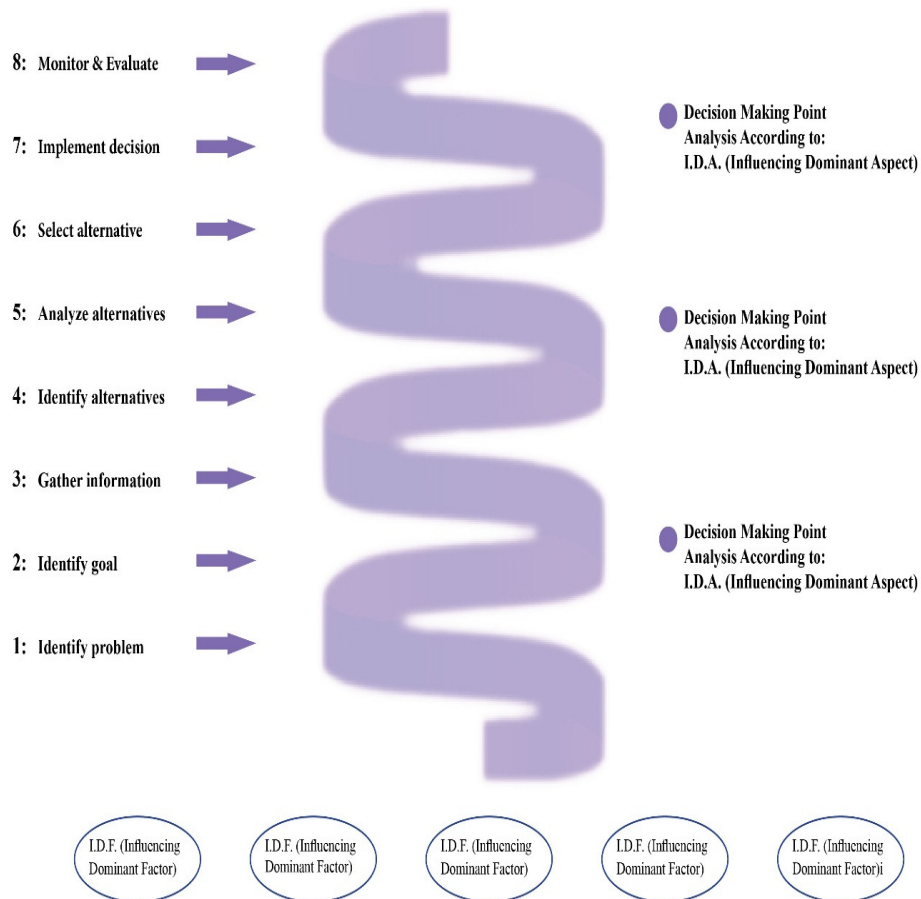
8: Monitor & Evaluate

7: Implement decision

6: Select alternative

5: Analyze alternatives

4: Identify alternatives

3: Gather information

2: Identify goal

1: Identify problem

Decision Making Point Analysis According to: I.D.A. (Influencing Dominant Aspect)

Decision Making Point Analysis According to: I.D.A. (Influencing Dominant Aspect)

Decision Making Point Analysis According to: I.D.A. (Influencing Dominant Aspect)

I.D.F. (Influencing Dominant Factor)

I.D.F. (Influencing Dominant Factor)

I.D.F. (Influencing Dominant Factor)

I.D.F. (Influencing Dominant Factor)

I.D.F. (Influencing Dominant Factor)i